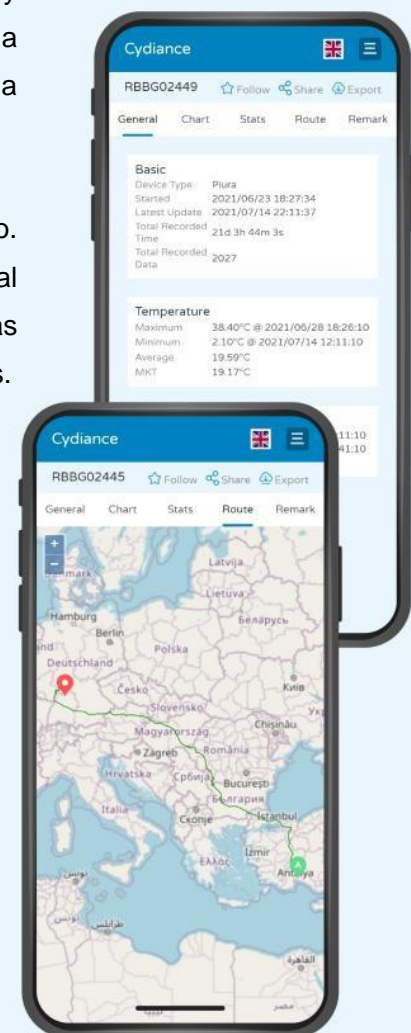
y
a
a

o.
al
as
s.

Cydiance

RBBG02449 Follow Share Export

General Chart Stats Route Remark

Basic
Device Type Plura
Started 2021/06/23 18:27:34
Latest Update 2021/07/14 22:11:37
Total Recorded Time 21d 3h 44m 3s
Total Recorded Data 2027

Temperature
Maximum 38.40°C @ 2021/06/28 18:26:10
Minimum 2.10°C @ 2021/07/14 12:11:10
Average 19.59°C
MKT 19.17°C

11:10
41:10

Cydiance

RBBG02445 Follow Share Export

General Chart Stats Route Remark

+
−
mark
Latvija
Lietuva
Hamburg
Berlin
Беларусь
Polska
Deutschland
Česko
Київ
Slovensko
Chișinău
Magyarország
Zagreb
România
Hrvatska
Србија
București
България
Italia
Скопје
İstanbul
Ελλάς
İzmir
Antalya
تونس
طرابلس
القاهرة
مصر